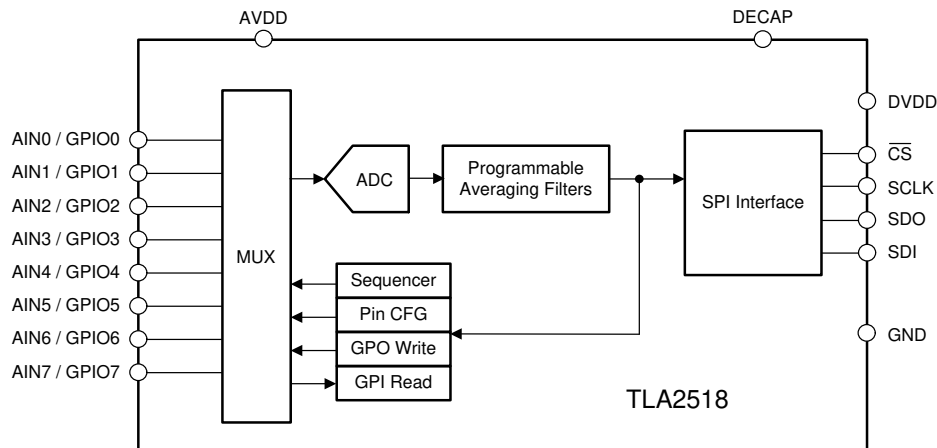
AVDD
DECAP
DVDD
AIN0 / GPIO0
AIN1 / GPIO1
AIN2 / GPIO2
AIN3 / GPIO3
AIN4 / GPIO4
AIN5 / GPIO5
AIN6 / GPIO6
AIN7 / GPIO7
MUX
ADC
Programmable Averaging Filters
SPI Interface
$\overline{CS}$
SCLK
SDO
SDI
Sequencer
Pin CFG
GPO Write
GPI Read
GND
TLA2518